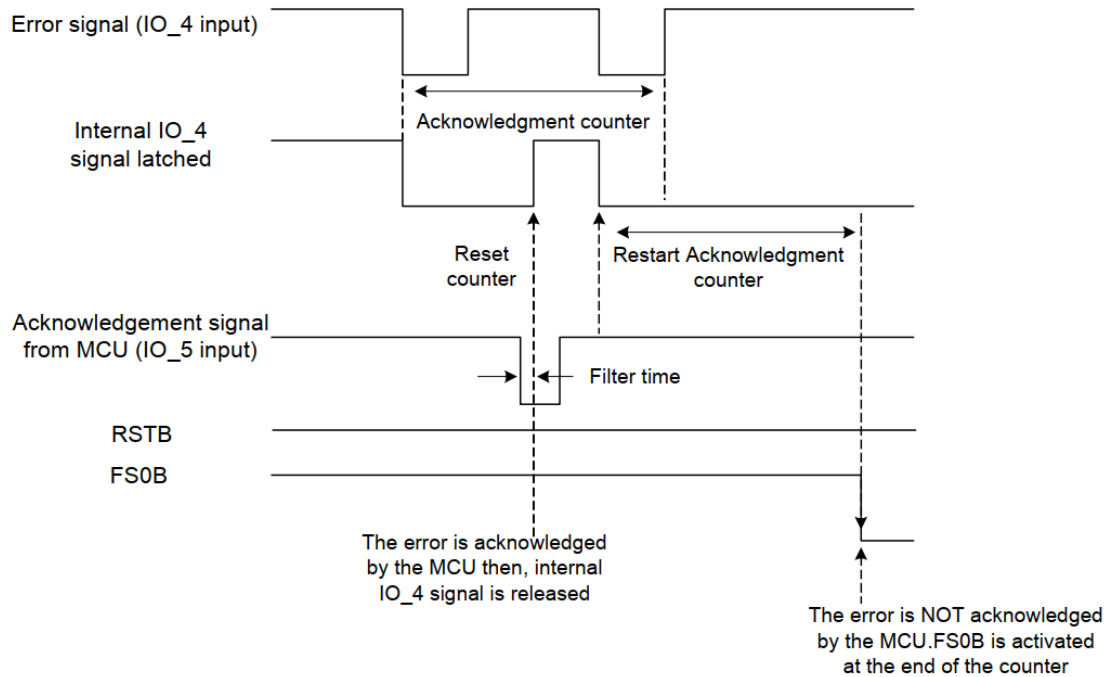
Error signal (IO_4 input)

Acknowledgment counter

Internal IO_4 signal latched

Reset counter

Restart Acknowledgment counter

Acknowledgement signal from MCU (IO_5 input)

Filter time

RSTB

FS0B

The error is acknowledged by the MCU then, internal IO_4 signal is released

The error is NOT acknowledged by the MCU.FS0B is activated at the end of the counter